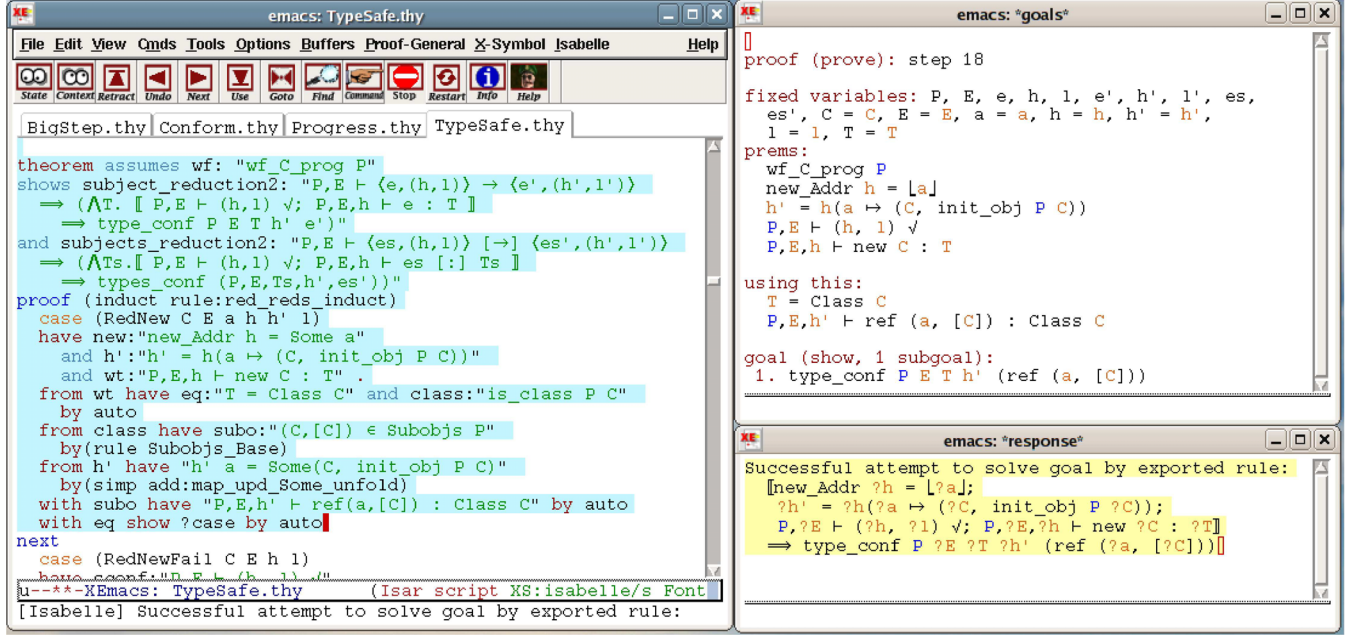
emacs: TypeSafe.thy

File Edit View Cmds Tools Options Buffers Proof-General X-Symbol Isabelle Help

State Context Retract Undo Next Use Goto Find Command Stop Restart Info Help

BigStep.thy Conform.thy Progress.thy TypeSafe.thy

theorem assumes wf: "wf_C_prog P"
shows subject_reduction2: "P,E ⊢ ⟨e,(h,l)⟩ → ⟨e',(h',l')⟩
⟹ (⋀T. ⟦ P,E ⊢ (h,l) √; P,E,h ⊢ e : T ⟧
⟹ type_conf P E T h' e')"
and subjects_reduction2: "P,E ⊢ ⟨es,(h,l)⟩ [→] ⟨es',(h',l')⟩
⟹ (⋀Ts.⟦ P,E ⊢ (h,l) √; P,E,h ⊢ es [:] Ts ⟧
⟹ types_conf (P,E,Ts,h',es'))"
proof (induct rule:red_reds_induct)
case (RedNew C E a h h' l)
have new:"new_Addr h = Some a"
and h':"h' = h(a ↦ (C, init_obj P C))"
and wt:"P,E,h ⊢ new C : T" .
from wt have eq:"T = Class C" and class:"is_class P C"
by auto
from class have subo:"(C,[C]) ∈ Subobjs P"
by(rule Subobjs_Base)
from h' have "h' a = Some(C, init_obj P C)"
by(simp add:map_upd_Some_unfold)
with subo have "P,E,h' ⊢ ref(a,[C]) : Class C" by auto
with eq show ?case by auto
next
case (RedNewFail C E h l)
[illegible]
u--**-XEmacs: TypeSafe.thy (Isar script XS:isabelle/s Font
[Isabelle] Successful attempt to solve goal by exported rule:

emacs: *goals*

proof (prove): step 18

fixed variables: P, E, e, h, l, e', h', l', es,
es', C = C, E = E, a = a, h = h, h' = h',
l = l, T = T
prems:
wf_C_prog P
new_Addr h = ⌊a⌋
h' = h(a ↦ (C, init_obj P C))
P,E ⊢ (h, l) √
P,E,h ⊢ new C : T

using this:
T = Class C
P,E,h' ⊢ ref (a, [C]) : Class C

goal (show, 1 subgoal):
1. type_conf P E T h' (ref (a, [C]))

emacs: *response*

Successful attempt to solve goal by exported rule:
⟦new_Addr ?h = ⌊?a⌋;
?h' = ?h(?a ↦ (?C, init_obj P ?C));
P,?E ⊢ (?h, ?l) √; P,?E,?h ⊢ new ?C : ?T⟧
⟹ type_conf P ?E ?T ?h' (ref (?a, [?C]))